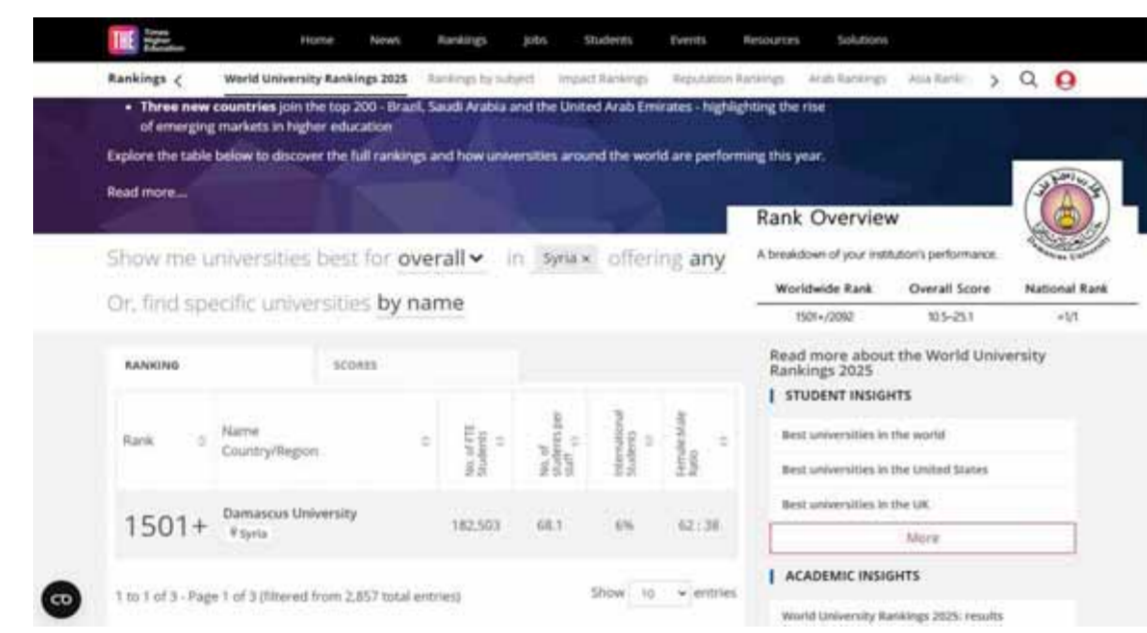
THE Times Higher Education

Home News Rankings Jobs Students Events Resources Solutions

Rankings < World University Rankings 2025 Rankings by subject Impact Rankings Reputation Rankings Arab Rankings Asia Rank >

• Three new countries join the top 200 - Brazil, Saudi Arabia and the United Arab Emirates - highlighting the rise of emerging markets in higher education

Explore the table below to discover the full rankings and how universities around the world are performing this year.

Read more...

Show me universities best for overall in Syria × offering any

Or, find specific universities by name

Rank Overview

A breakdown of your institution's performance.

| Worldwide Rank | Overall Score | National Rank |
|---|---|---|
| 1501+/2092 | 10.5–25.1 | =1/1 |

Read more about the World University Rankings 2025

STUDENT INSIGHTS

Best universities in the world

Best universities in the United States

Best universities in the UK

More

ACADEMIC INSIGHTS

World University Rankings 2025: results

RANKING SCORES

| Rank | Name Country/Region | No. of FTE Students | No. of students per staff | International Students | Female:Male Ratio |
|---|---|---|---|---|---|
| 1501+ | Damascus University Syria | 182,503 | 68.1 | 6% | 62 : 38 |

1 to 1 of 3 - Page 1 of 3 (filtered from 2,857 total entries)

Show 10 entries